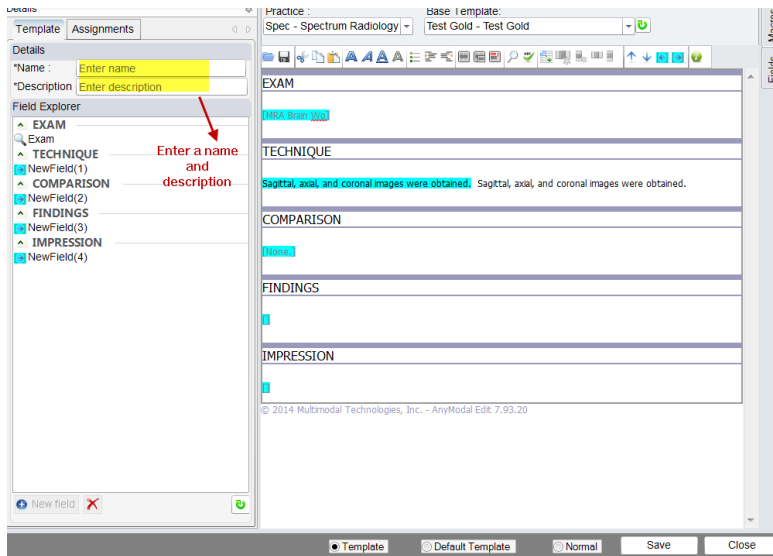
Details

Template | Assignments

Details

*Name : Enter name

*Description Enter description

Field Explorer

EXAM

Exam

TECHNIQUE

NewField(1)

COMPARISON

NewField(2)

FINDINGS

NewField(3)

IMPRESSION

NewField(4)

Enter a name and description

New field

Practice :

Spec - Spectrum Radiology

Base Template:

Test Gold - Test Gold

EXAM

[MRA Brain Wo]

TECHNIQUE

Sagittal, axial, and coronal images were obtained. Sagittal, axial, and coronal images were obtained.

COMPARISON

[None.]

FINDINGS

[]

IMPRESSION

[]

© 2014 Multimodal Technologies, Inc. - AnyModal Edit 7.93.20

Template | Default Template | Normal | Save | Close